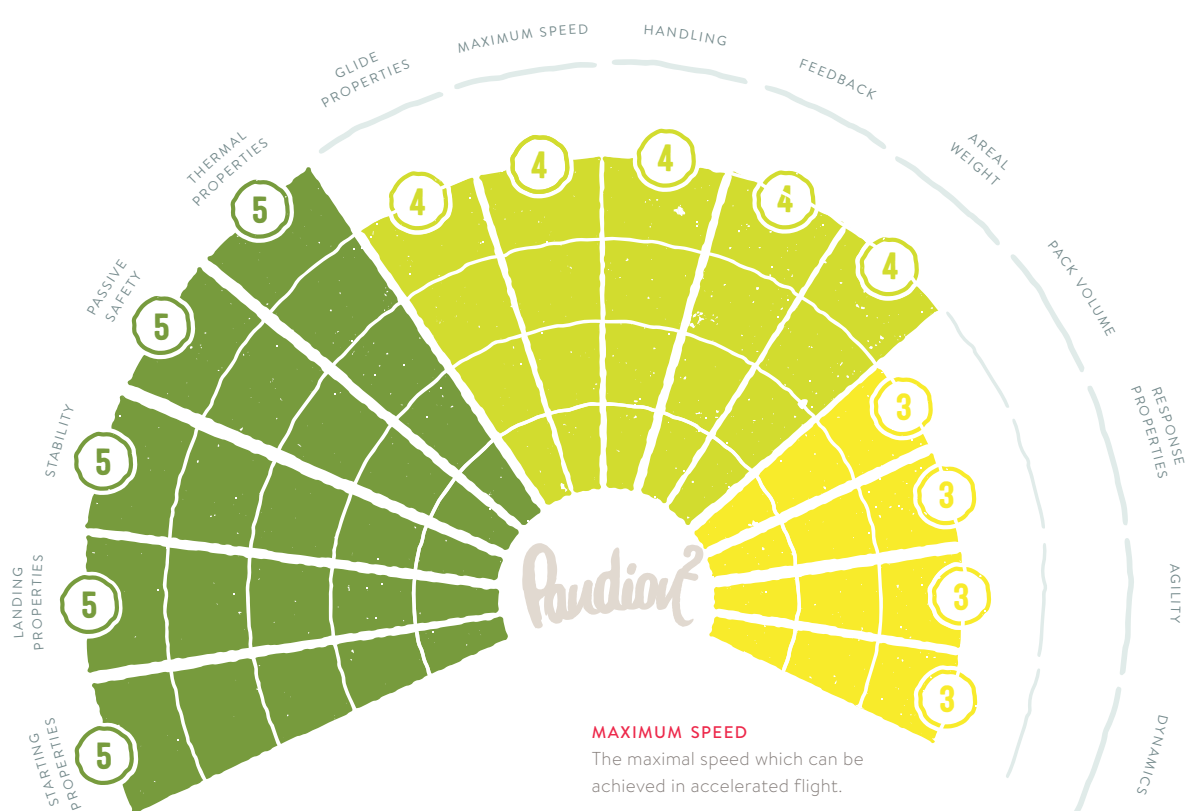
STARTING PROPERTIES
5
LANDING PROPERTIES
5
STABILITY
5
PASSIVE SAFETY
5
THERMAL PROPERTIES
5
GLIDE PROPERTIES
4
MAXIMUM SPEED
4
HANDLING
4
FEEDBACK
4
AREAL WEIGHT
4
PACK VOLUME
RESPONSE PROPERTIES
3
AGILITY
3
DYNAMICS
3
3

Paudian²

MAXIMUM SPEED
The maximal speed which can be achieved in accelerated flight.